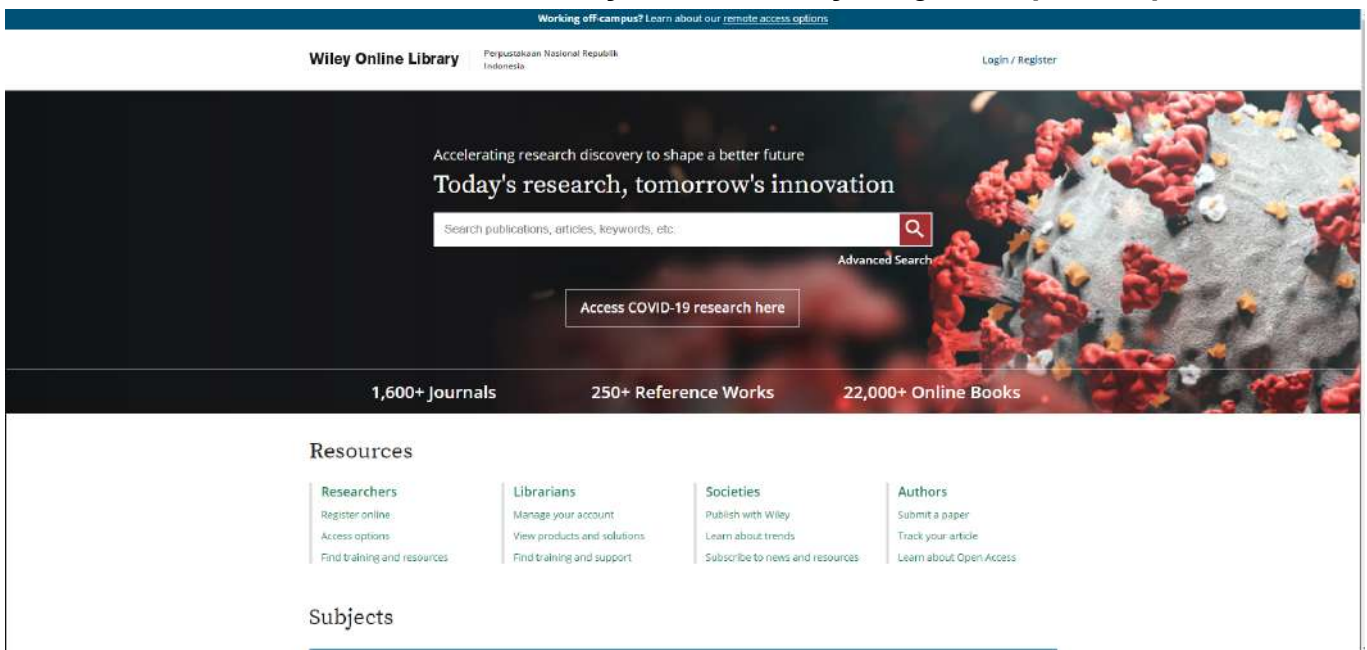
Working off-campus? Learn about our remote access options

Wiley Online Library

Perpustakaan Nasional Republik Indonesia

Login / Register

Accelerating research discovery to shape a better future

Today's research, tomorrow's innovation

Search publications, articles, keywords, etc.

Advanced Search

Access COVID-19 research here

1,600+ Journals

250+ Reference Works

22,000+ Online Books

Resources

Researchers
Register online
Access options
Find training and resources

Librarians
Manage your account
View products and solutions
Find training and support

Societies
Publish with Wiley
Learn about trends
Subscribe to news and resources

Authors
Submit a paper
Track your article
Learn about Open Access

Subjects